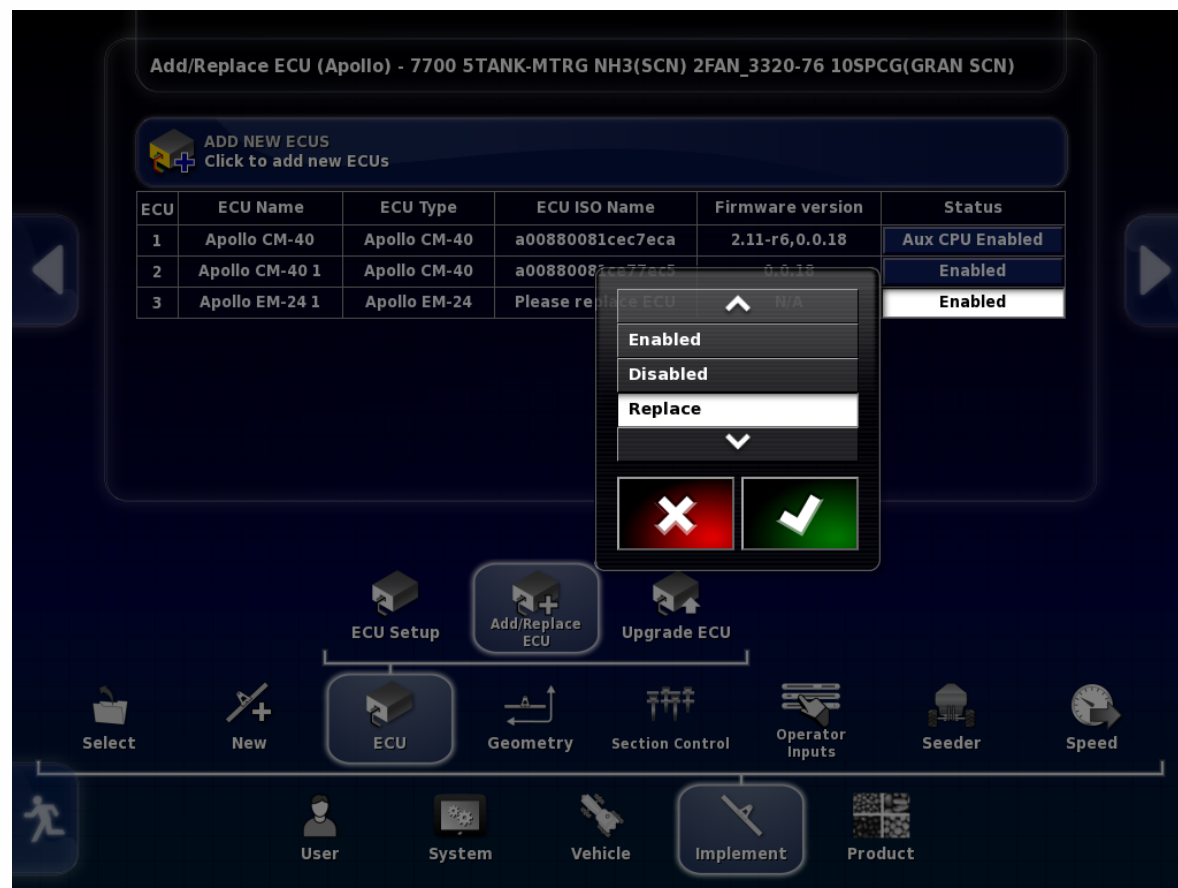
Add/Replace ECU (Apollo) - 7700 5TANK-MTRG NH3(SCN) 2FAN_3320-76 10SPCG(GRAN SCN)

ADD NEW ECUS
Click to add new ECUs

| ECU | ECU Name | ECU Type | ECU ISO Name | Firmware version | Status |
|---|---|---|---|---|---|
| 1 | Apollo CM-40 | Apollo CM-40 | a00880081cec7eca | 2.11-r6,0.0.18 | Aux CPU Enabled |
| 2 | Apollo CM-40 1 | Apollo CM-40 | a00880081ce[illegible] | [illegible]0.0.18 | Enabled |
| 3 | Apollo EM-24 1 | Apollo EM-24 | Please re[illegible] ECU | N/A | Enabled |

Enabled
Disabled
Replace

ECU Setup
Add/Replace ECU
Upgrade ECU

Select
New
ECU
Geometry
Section Control
Operator Inputs
Seeder
Speed

User
System
Vehicle
Implement
Product